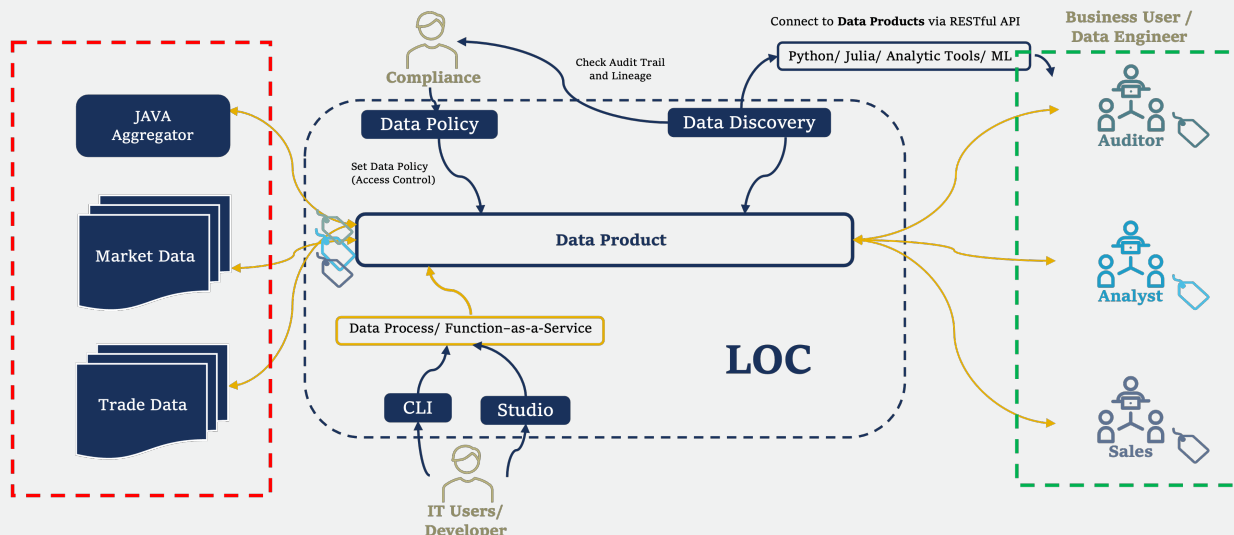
Connect to **Data Products** via RESTful API

Business User / Data Engineer

Compliance

Check Audit Trail and Lineage

Python/ Julia/ Analytic Tools/ ML

JAVA Aggregator

Data Policy

Data Discovery

Auditor

Set Data Policy (Access Control)

Market Data

Data Product

Analyst

Data Process/ Function-as-a-Service

LOC

Trade Data

CLI

Studio

Sales

IT Users/ Developer